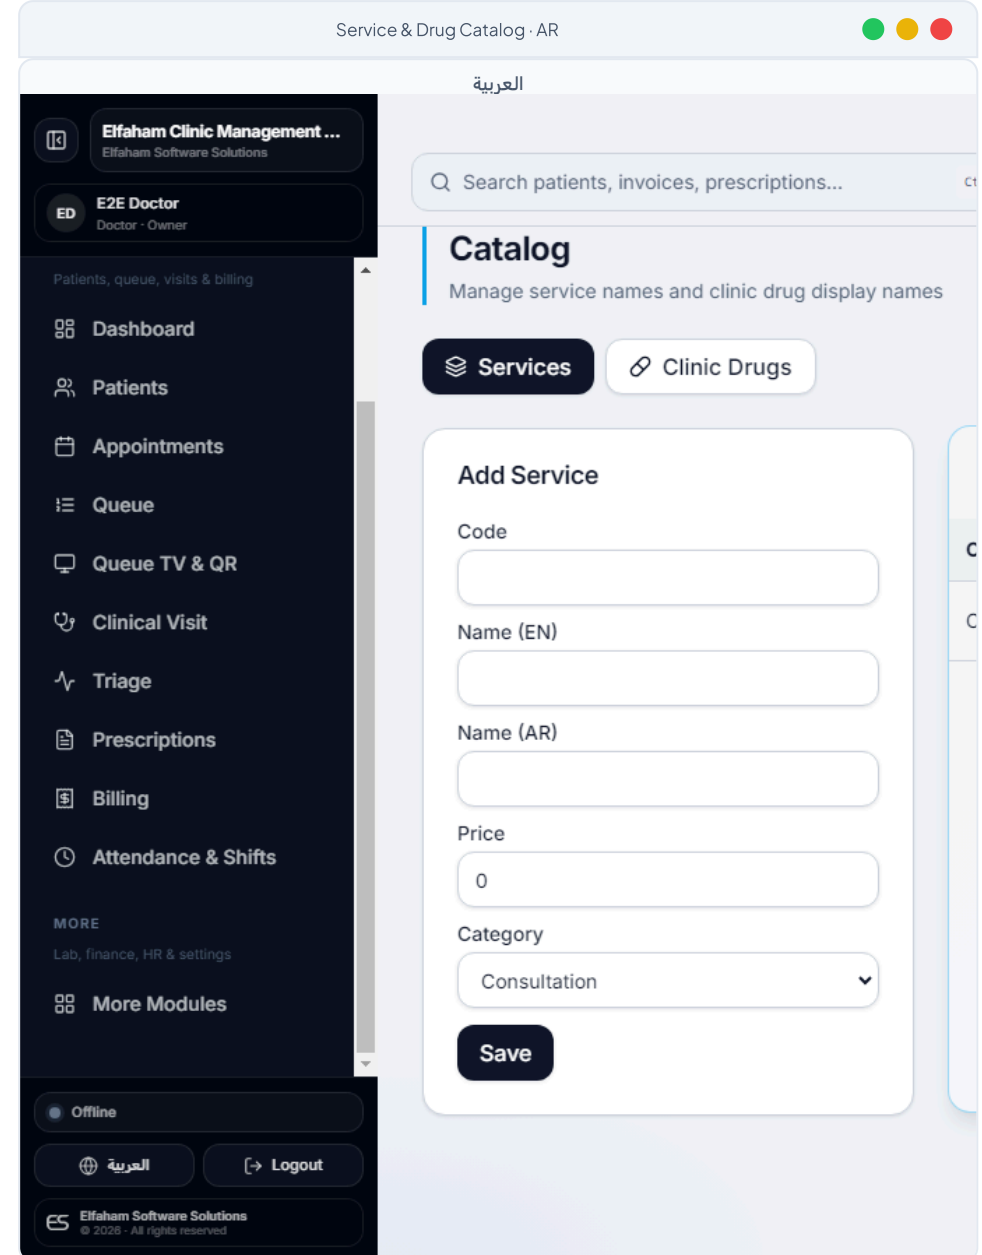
Service & Drug Catalog · AR

العربية

Elfaham Clinic Management ...
Elfaham Software Solutions

ED E2E Doctor
Doctor · Owner

Patients, queue, visits & billing

Dashboard

Patients

Appointments

Queue

Queue TV & QR

Clinical Visit

Triage

Prescriptions

Billing

Attendance & Shifts

MORE
Lab, finance, HR & settings

More Modules

Offline

العربية

Logout

ES Elfaham Software Solutions
© 2026 · All rights reserved

Search patients, invoices, prescriptions...

Ct

Catalog

Manage service names and clinic drug display names

Services

Clinic Drugs

Add Service

Code

Name (EN)

Name (AR)

Price

0

Category

Consultation

Save

C

C